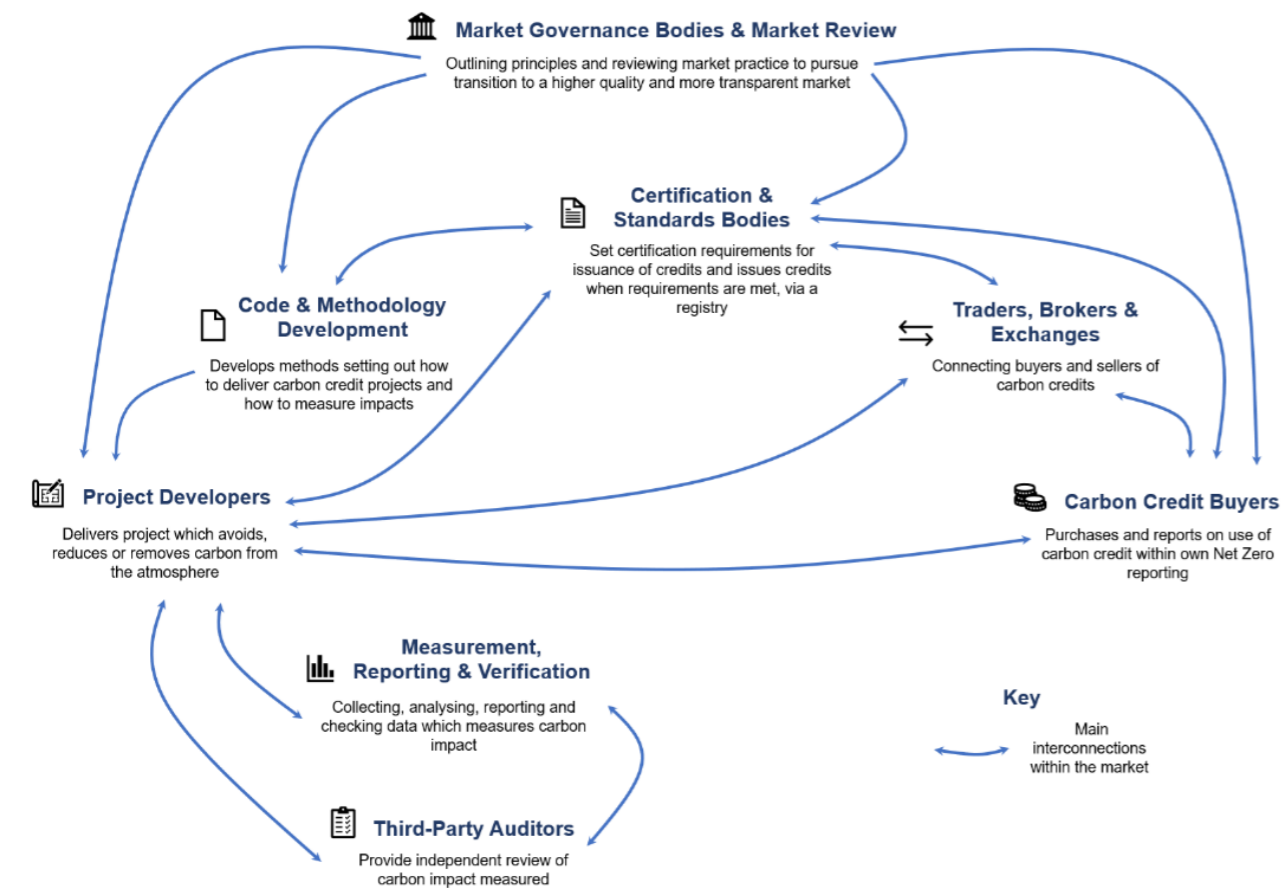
Market Governance Bodies & Market Review

Outlining principles and reviewing market practice to pursue transition to a higher quality and more transparent market

Certification & Standards Bodies

Set certification requirements for issuance of credits and issues credits when requirements are met, via a registry

Code & Methodology Development

Develops methods setting out how to deliver carbon credit projects and how to measure impacts

Traders, Brokers & Exchanges

Connecting buyers and sellers of carbon credits

Project Developers

Delivers project which avoids, reduces or removes carbon from the atmosphere

Carbon Credit Buyers

Purchases and reports on use of carbon credit within own Net Zero reporting

Measurement, Reporting & Verification

Collecting, analysing, reporting and checking data which measures carbon impact

Key

Main interconnections within the market

Third-Party Auditors

Provide independent review of carbon impact measured